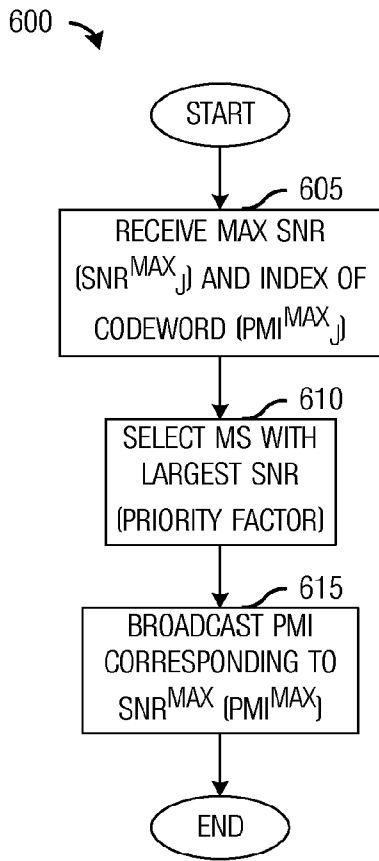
600

START

605

RECEIVE MAX SNR $(SNR^{MAX}{}_{J})$ AND INDEX OF CODEWORD $(PMI^{MAX}{}_{J})$

610

SELECT MS WITH LARGEST SNR (PRIORITY FACTOR)

615

BROADCAST PMI CORRESPONDING TO $SNR^{MAX}$ $(PMI^{MAX})$

END